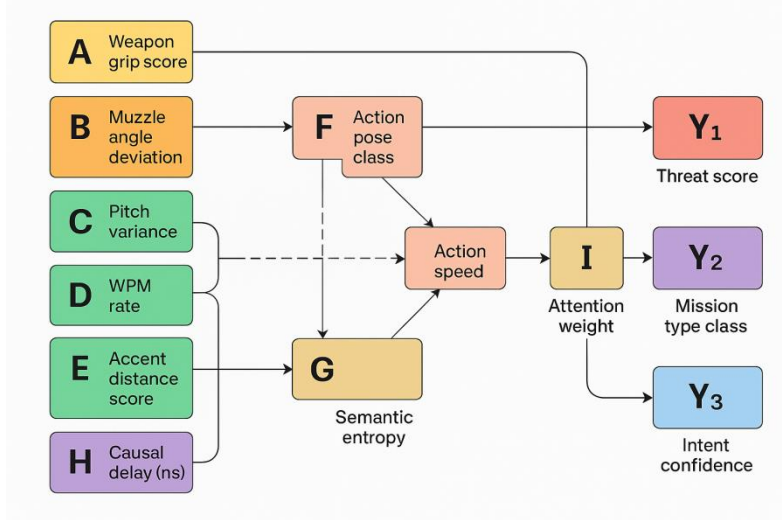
A Weapon grip score

B Muzzle angle deviation

C Pitch variance

D WPM rate

E Accent distance score

H Causal delay (ns)

F Action pose class

Action speed

G

Semantic entropy

I

Attention weight

$Y_1$

Threat score

$Y_2$

Mission type class

$Y_3$

Intent confidence